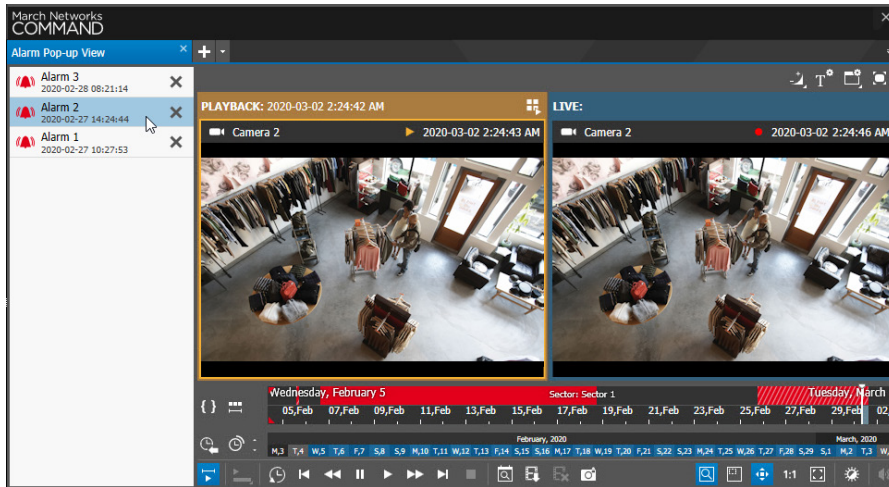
March Networks
COMMAND

Alarm Pop-up View

Alarm 3
2020-02-28 08:21:14

Alarm 2
2020-02-27 14:24:44

Alarm 1
2020-02-27 10:27:53

PLAYBACK: 2020-03-02 2:24:42 AM

Camera 2

2020-03-02 2:24:43 AM

LIVE:

Camera 2

2020-03-02 2:24:46 AM

Wednesday, February 5

Sector: Sector 1

Tuesday, March

05,Feb 07,Feb 09,Feb 11,Feb 13,Feb 15,Feb 17,Feb 19,Feb 21,Feb 23,Feb 25,Feb 27,Feb 29,Feb 02

February, 2020

March, 2020

M,3 T,4 W,5 T,6 F,7 S,8 S,9 M,10 T,11 W,12 T,13 F,14 S,15 S,16 M,17 T,18 W,19 T,20 F,21 S,22 S,23 M,24 T,25 W,26 T,27 F,28 S,29 S,1 M,2 T,3

1:1